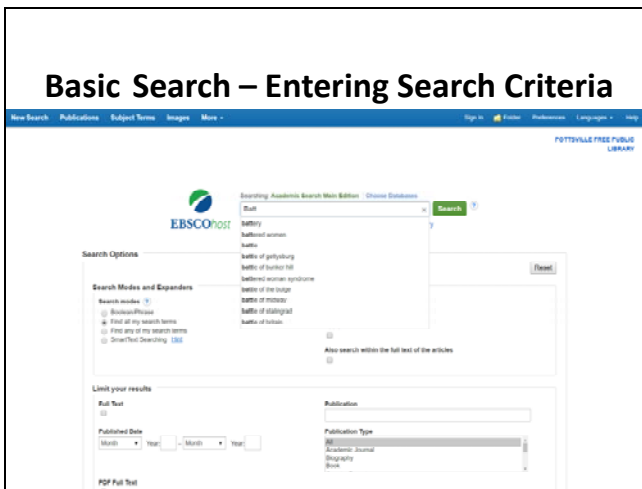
Basic Search – Entering Search Criteria

New Search Publications Subject Terms Images More ▾

Sign In Folder Preferences Languages ▾ Help

POTTSVILLE FREE PUBLIC LIBRARY

EBSCOhost

Searching: Academic Search Main Edition Choose Databases

Batt

Search

battery
battered women
battle
battle of gettysburg
battle of bunker hill
battered woman syndrome
battle of the bulge
battle of midway
battle of stalingrad
battle of britain

Search Options

Reset

Search Modes and Expanders

Search modes ?
Boolean/Phrase
Find all my search terms
Find any of my search terms
SmartText Searching Hint

Also search within the full text of the articles

Limit your results

Full Text

Publication

Published Date
Month Year: – Month Year:

Publication Type
All
Academic Journal
Biography
Book

PDF Full Text